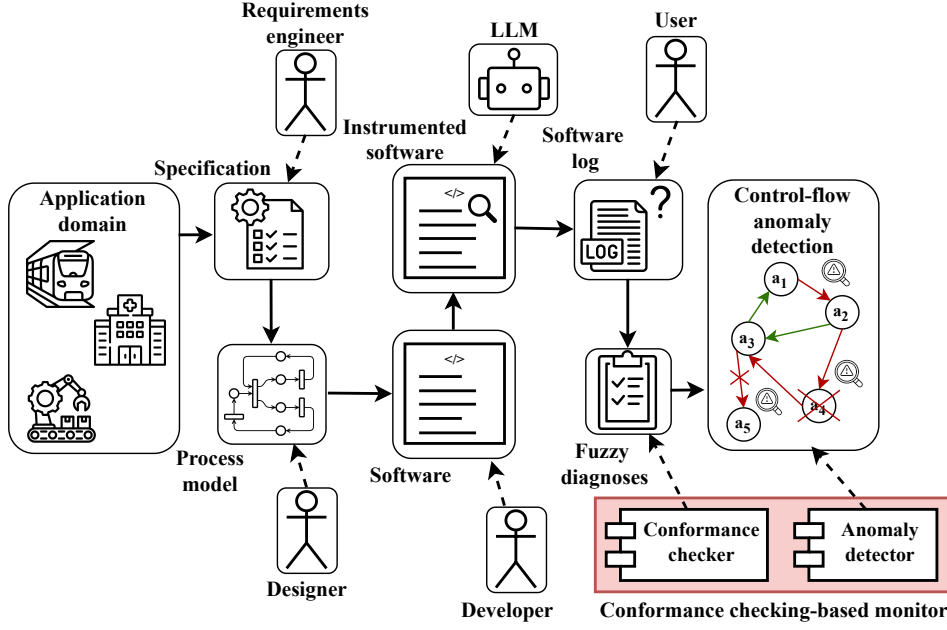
Requirements engineer

LLM

User

Instrumented software

Software log

Specification

Application domain

Control-flow anomaly detection

$a_1$

$a_2$

$a_3$

$a_4$

$a_5$

Process model

Software

Fuzzy diagnoses

Conformance checker

Anomaly detector

Designer

Developer

Conformance checking-based monitor